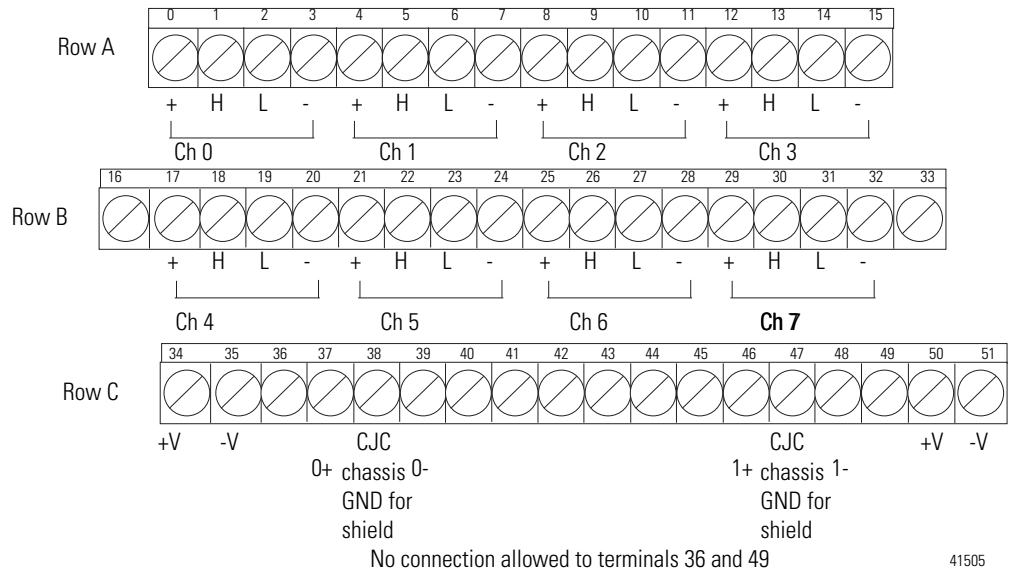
Row A

| 0 | 1 | 2 | 3 | 4 | 5 | 6 | 7 | 8 | 9 | 10 | 11 | 12 | 13 | 14 | 15 |
|---|---|---|---|---|---|---|---|---|---|---|---|---|---|---|---|
| + | H | L | - | + | H | L | - | + | H | L | - | + | H | L | - |

Ch 0 Ch 1 Ch 2 Ch 3

Row B

| 16 | 17 | 18 | 19 | 20 | 21 | 22 | 23 | 24 | 25 | 26 | 27 | 28 | 29 | 30 | 31 | 32 | 33 |
|---|---|---|---|---|---|---|---|---|---|---|---|---|---|---|---|---|---|
| | + | H | L | - | + | H | L | - | + | H | L | - | + | H | L | - | |

Ch 4 Ch 5 Ch 6 Ch 7

Row C

| 34 | 35 | 36 | 37 | 38 | 39 | 40 | 41 | 42 | 43 | 44 | 45 | 46 | 47 | 48 | 49 | 50 | 51 |
|---|---|---|---|---|---|---|---|---|---|---|---|---|---|---|---|---|---|
| +V | -V | | 0+ | CJC chassis GND for shield | 0- | | | | | | | 1+ | CJC chassis GND for shield | 1- | | +V | -V |

No connection allowed to terminals 36 and 49

41505